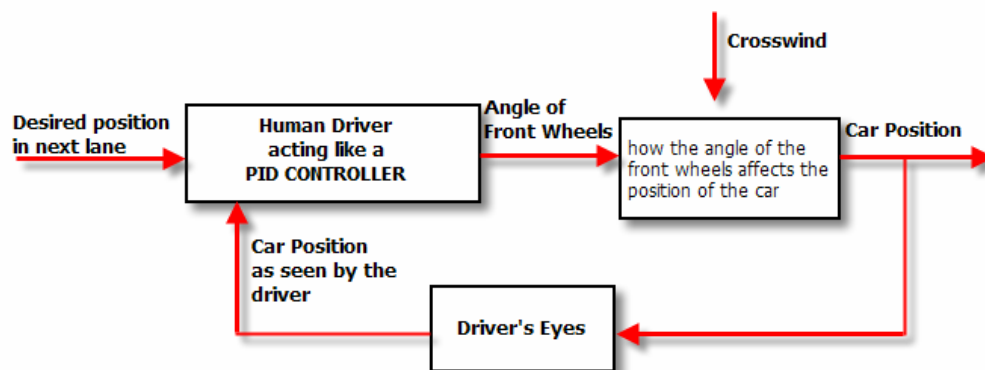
Crosswind

Desired position in next lane

Human Driver acting like a PID CONTROLLER

Angle of Front Wheels

how the angle of the front wheels affects the position of the car

Car Position

Car Position as seen by the driver

Driver's Eyes